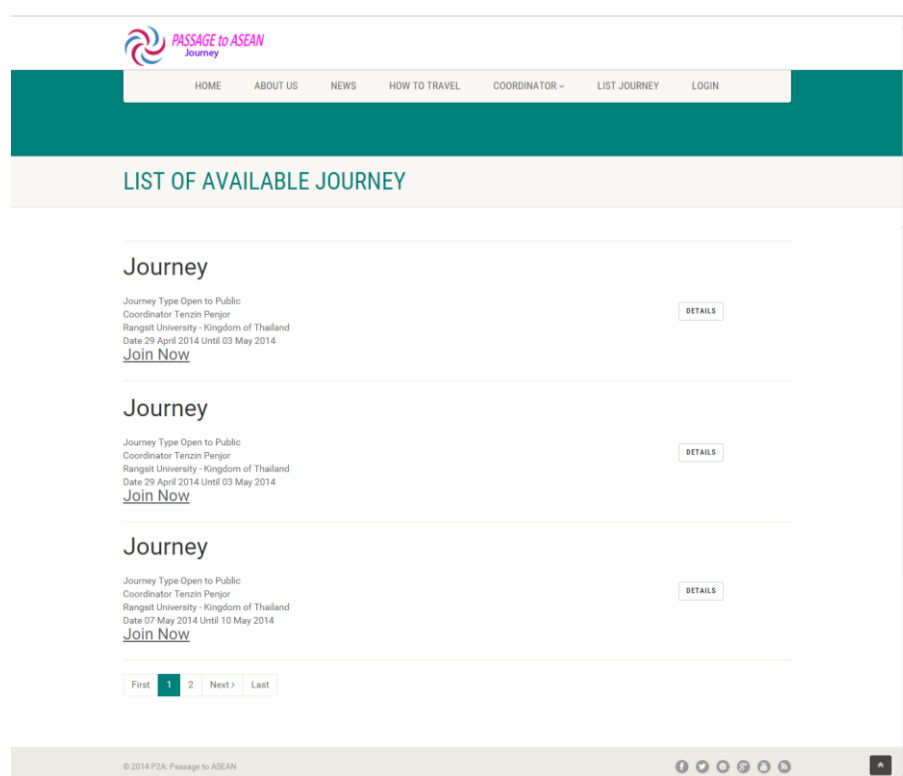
PASSAGE to ASEAN
Journey

HOME ABOUT US NEWS HOW TO TRAVEL COORDINATOR LIST JOURNEY LOGIN

LIST OF AVAILABLE JOURNEY

Journey

Journey Type Open to Public
Coordinator Tenzin Penjor
Rangsit University - Kingdom of Thailand
Date 29 April 2014 Until 03 May 2014
Join Now

DETAILS

Journey

Journey Type Open to Public
Coordinator Tenzin Penjor
Rangsit University - Kingdom of Thailand
Date 29 April 2014 Until 03 May 2014
Join Now

DETAILS

Journey

Journey Type Open to Public
Coordinator Tenzin Penjor
Rangsit University - Kingdom of Thailand
Date 07 May 2014 Until 10 May 2014
Join Now

DETAILS

First 1 2 Next › Last

© 2014 P2A: Passage to ASEAN